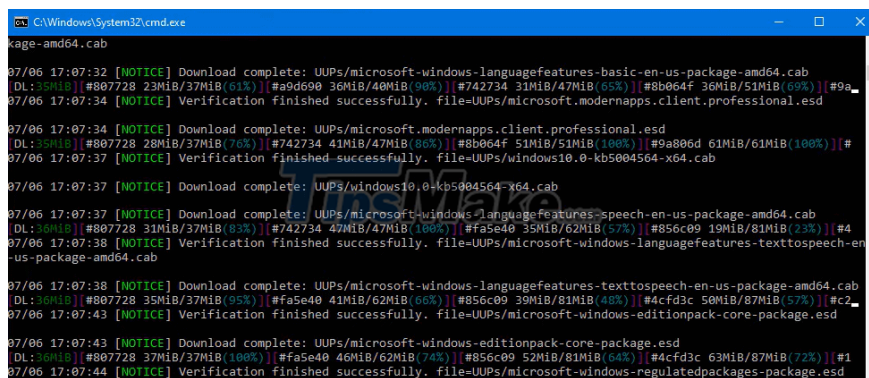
C:\Windows\System32\cmd.exe

kage-amd64.cab

07/06 17:07:32 [NOTICE] Download complete: UUPs/microsoft-windows-languagefeatures-basic-en-us-package-amd64.cab
[DL:35MiB][#807728 23MiB/37MiB(61%)][#a9d690 36MiB/40MiB(90%)][#742734 31MiB/47MiB(65%)][#8b064f 36MiB/51MiB(69%)][#9a
07/06 17:07:34 [NOTICE] Verification finished successfully. file=UUPs/microsoft.modernapps.client.professional.esd

07/06 17:07:34 [NOTICE] Download complete: UUPs/microsoft.modernapps.client.professional.esd
[DL:35MiB][#807728 28MiB/37MiB(76%)][#742734 41MiB/47MiB(86%)][#8b064f 51MiB/51MiB(100%)][#9a806d 61MiB/61MiB(100%)][#
07/06 17:07:37 [NOTICE] Verification finished successfully. file=UUPs/windows10.0-kb5004564-x64.cab

07/06 17:07:37 [NOTICE] Download complete: UUPs/windows10.0-kb5004564-x64.cab

07/06 17:07:37 [NOTICE] Download complete: UUPs/microsoft-windows-languagefeatures-speech-en-us-package-amd64.cab
[DL:36MiB][#807728 31MiB/37MiB(83%)][#742734 47MiB/47MiB(100%)][#fa5e40 35MiB/62MiB(57%)][#856c09 19MiB/81MiB(23%)][#4
07/06 17:07:38 [NOTICE] Verification finished successfully. file=UUPs/microsoft-windows-languagefeatures-texttospeech-en-us-package-amd64.cab

07/06 17:07:38 [NOTICE] Download complete: UUPs/microsoft-windows-languagefeatures-texttospeech-en-us-package-amd64.cab
[DL:36MiB][#807728 35MiB/37MiB(95%)][#fa5e40 41MiB/62MiB(66%)][#856c09 39MiB/81MiB(48%)][#4cfd3c 50MiB/87MiB(57%)][#c2
07/06 17:07:43 [NOTICE] Verification finished successfully. file=UUPs/microsoft-windows-editionpack-core-package.esd

07/06 17:07:43 [NOTICE] Download complete: UUPs/microsoft-windows-editionpack-core-package.esd
[DL:36MiB][#807728 37MiB/37MiB(100%)][#fa5e40 46MiB/62MiB(74%)][#856c09 52MiB/81MiB(64%)][#4cfd3c 63MiB/87MiB(72%)][#1
07/06 17:07:44 [NOTICE] Verification finished successfully. file=UUPs/microsoft-windows-regulatedpackages-package.esd